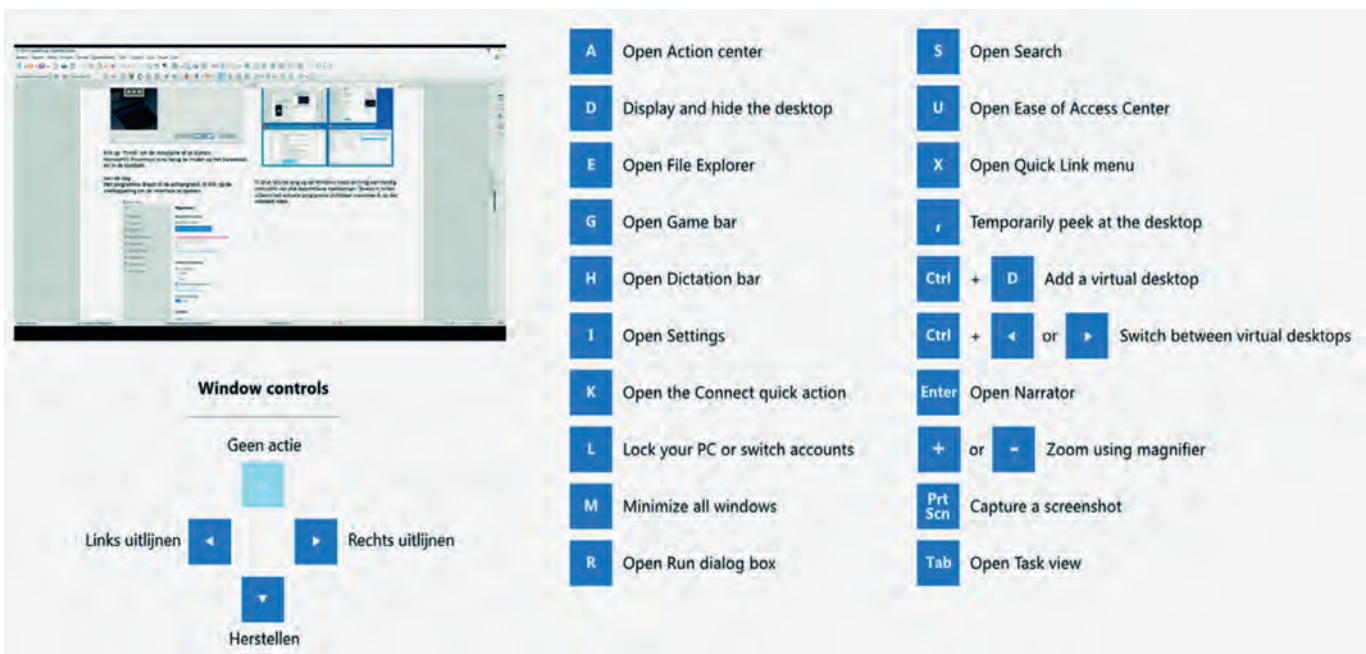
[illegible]

Window controls

Geen actie

Links uitlijnen

Rechts uitlijnen

Herstellen

A Open Action center

D Display and hide the desktop

E Open File Explorer

G Open Game bar

H Open Dictation bar

I Open Settings

K Open the Connect quick action

L Lock your PC or switch accounts

M Minimize all windows

R Open Run dialog box

S Open Search

U Open Ease of Access Center

X Open Quick Link menu

, Temporarily peek at the desktop

Ctrl + D Add a virtual desktop

Ctrl + ◄ or ► Switch between virtual desktops

Enter Open Narrator

+ or - Zoom using magnifier

Prt Scn Capture a screenshot

Tab Open Task view